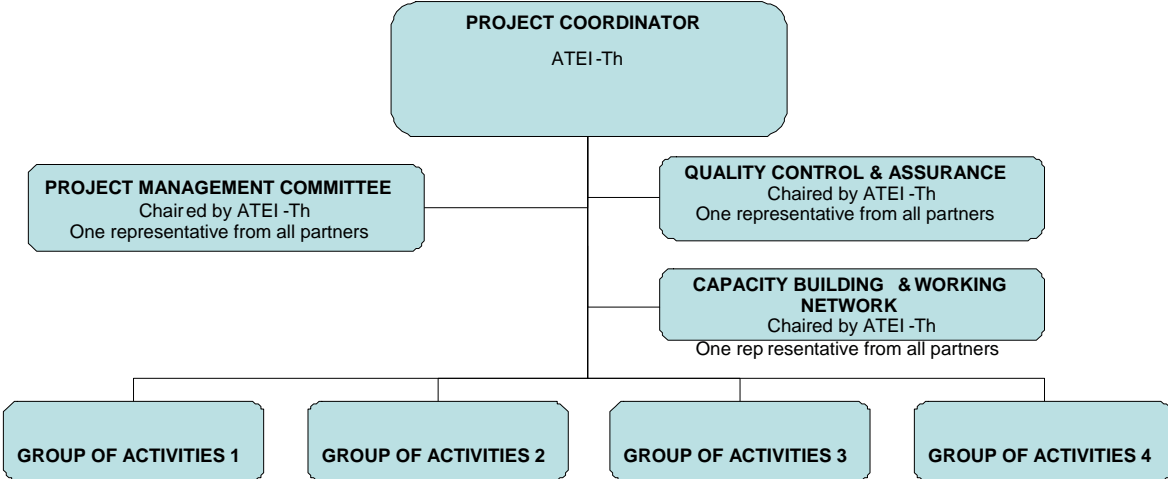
PROJECT COORDINATOR

ATEI -Th

PROJECT MANAGEMENT COMMITTEE
Chaired by ATEI -Th
One representative from all partners

QUALITY CONTROL & ASSURANCE
Chaired by ATEI -Th
One representative from all partners

CAPACITY BUILDING & WORKING NETWORK
Chaired by ATEI -Th
One rep resentative from all partners

GROUP OF ACTIVITIES 1

GROUP OF ACTIVITIES 2

GROUP OF ACTIVITIES 3

GROUP OF ACTIVITIES 4